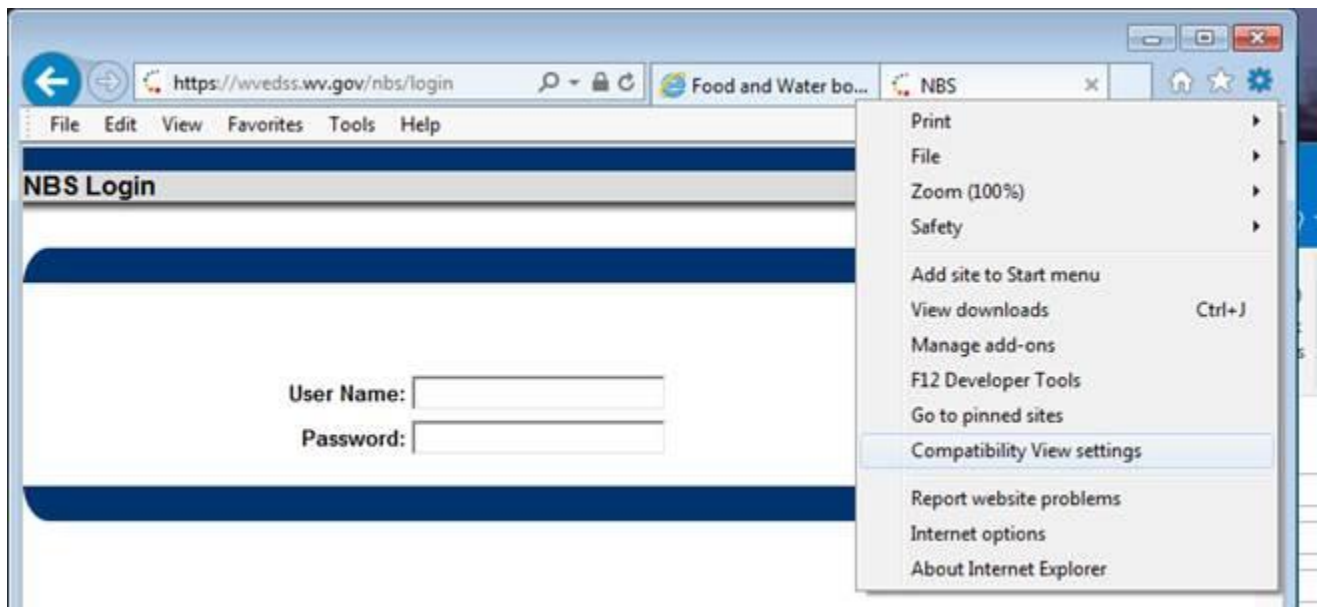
https://wvedss.wv.gov/nbs/login

Food and Water bo...

NBS

File Edit View Favorites Tools Help

NBS Login

User Name:

Password:

Print

File

Zoom (100%)

Safety

Add site to Start menu

View downloads Ctrl+J

Manage add-ons

F12 Developer Tools

Go to pinned sites

Compatibility View settings

Report website problems

Internet options

About Internet Explorer